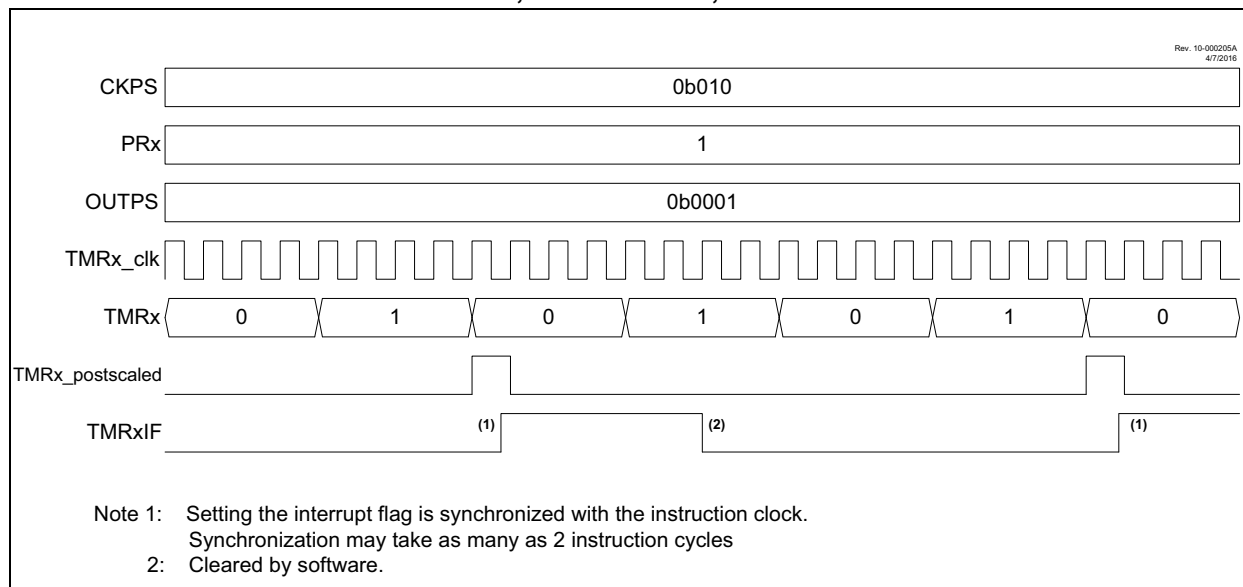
Rev. 10-000205A
4/7/2016

CKPS 0b010

PRx 1

OUTPS 0b0001

TMRx_clk

TMRx 0 1 0 1 0 1 0

TMRx_postscaled

TMRxIF (1) (2) (1)

Note 1: Setting the interrupt flag is synchronized with the instruction clock. Synchronization may take as many as 2 instruction cycles

2: Cleared by software.